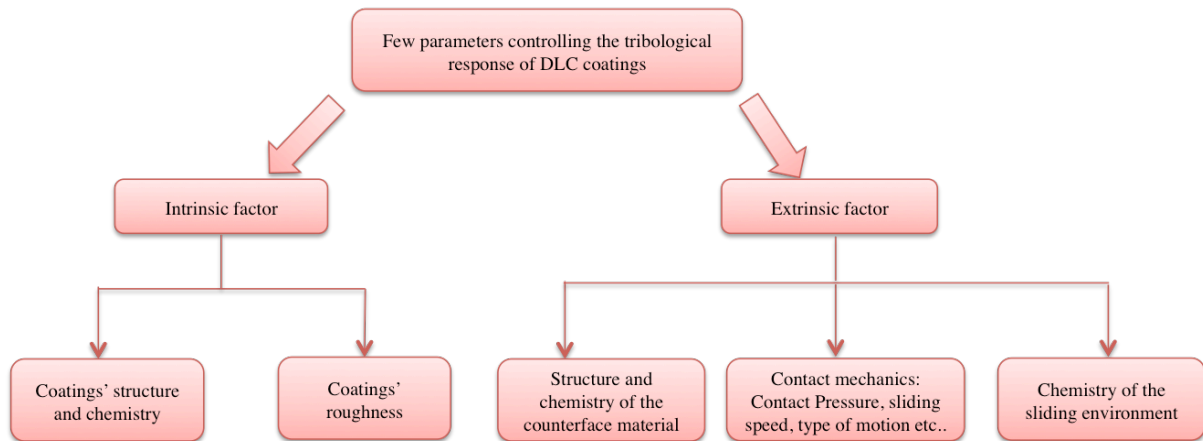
Few parameters controlling the tribological response of DLC coatings

Intrinsic factor

Extrinsic factor

Coatings' structure and chemistry

Coatings' roughness

Structure and chemistry of the counterface material

Contact mechanics: Contact Pressure, sliding speed, type of motion etc..

Chemistry of the sliding environment